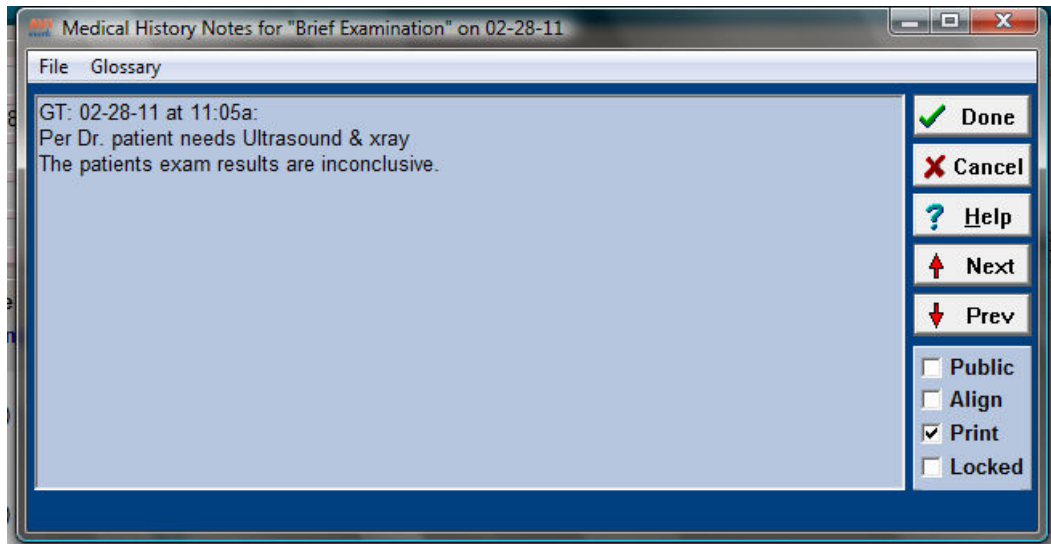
Medical History Notes for "Brief Examination" on 02-28-11

File Glossary

GT: 02-28-11 at 11:05a:
Per Dr. patient needs Ultrasound & xray
The patients exam results are inconclusive.

Done
Cancel
Help
Next
Prev

Public
Align
Print
Locked